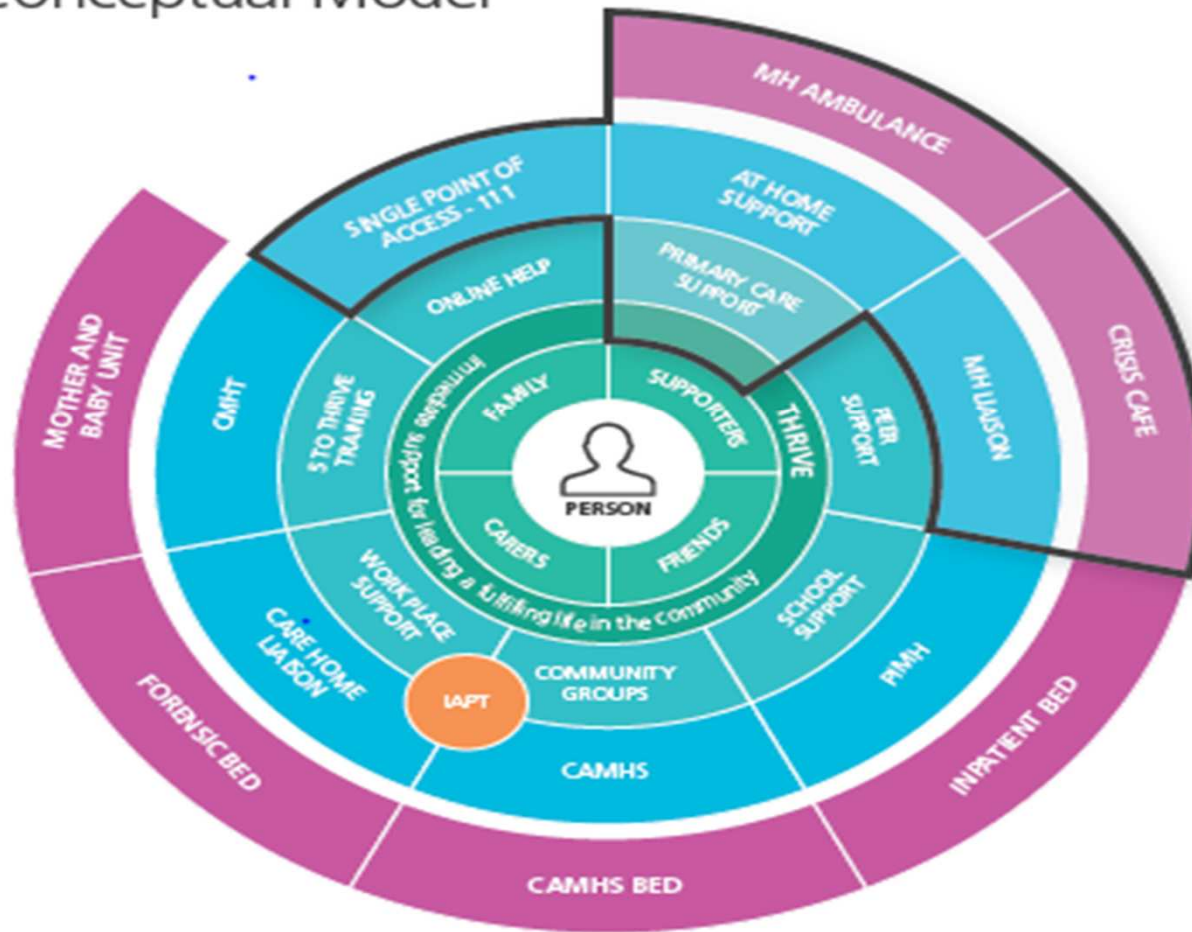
Conceptual Model

MH AMBULANCE

CRISIS CAFE

INPATIENT BED

CAMHS BED

FORENSIC BED

MOTHER AND BABY UNIT

SINGLE POINT OF ACCESS - 111

AT HOME SUPPORT

MH LIAISON

PIMH

CAMHS

CARE HOME LIAISON

CMHT

ONLINE HELP

PRIMARY CARE SUPPORT

PEER SUPPORT

SCHOOL SUPPORT

COMMUNITY GROUPS

IAPT

WORK PLACE SUPPORT

5 TO THRIVE TRAINING

Immediate support for leading a fulfilling life in the community

THRIVE

FAMILY

SUPPORTERS

FRIENDS

CARERS

PERSON